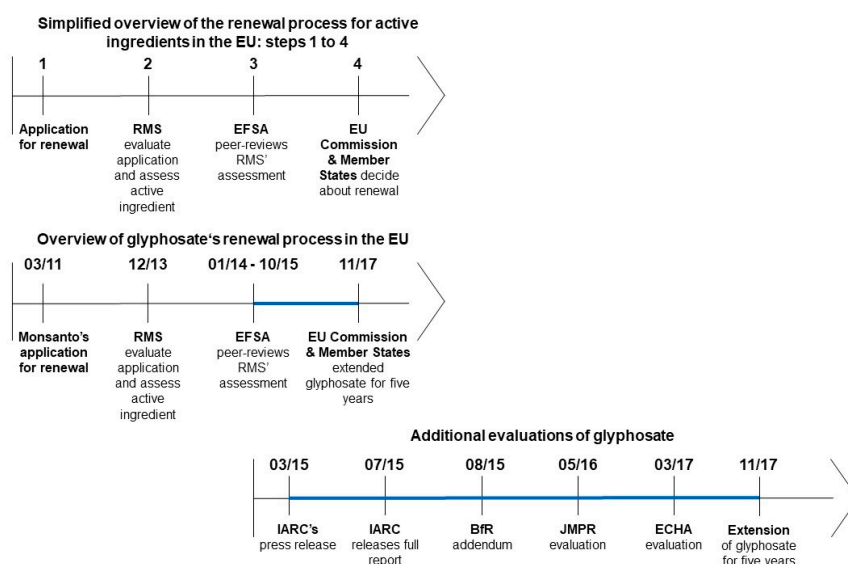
Simplified overview of the renewal process for active ingredients in the EU: steps 1 to 4

1
Application for renewal

2
RMS evaluate application and assess active ingredient

3
EFSA peer-reviews RMS' assessment

4
EU Commission & Member States decide about renewal

Overview of glyphosate's renewal process in the EU

03/11
Monsanto's application for renewal

12/13
RMS evaluate application and assess active ingredient

01/14 - 10/15
EFSA peer-reviews RMS' assessment

11/17
EU Commission & Member States extended glyphosate for five years

Additional evaluations of glyphosate

03/15
IARC's press release

07/15
IARC releases full report

08/15
BfR addendum

05/16
JMPR evaluation

03/17
ECHA evaluation

11/17
Extension of glyphosate for five years